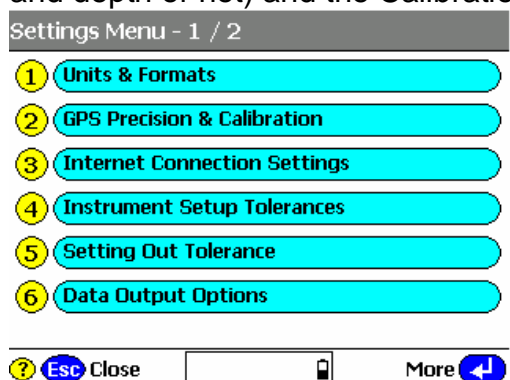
and depth of net) and the Calibratio

Settings Menu - 1 / 2

1 Units & Formats

2 GPS Precision & Calibration

3 Internet Connection Settings

4 Instrument Setup Tolerances

5 Setting Out Tolerance

6 Data Output Options

? Esc Close

More